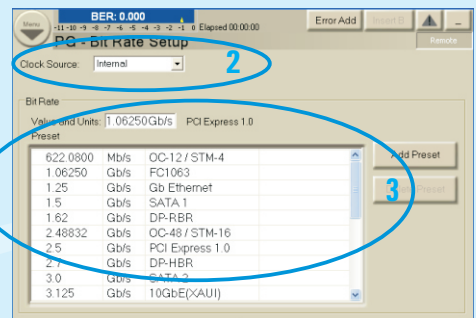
Menu

BER: 0.000

-11 -10 -9 -8 -7 -6 -5 -4 -3 -2 -1 0 Elapsed 00:00:00

PG - Bit Rate Setup

Error Add

Reset B

Remote

Clock Source: Internal

2

Bit Rate

Value and Units: 1.06250Gb/s PCI Express 1.0

Preset

| | | |
|---|---|---|
| 622.0800 | Mb/s | OC-12 / STM-4 |
| 1.06250 | Gb/s | FC1063 |
| 1.25 | Gb/s | Gb Ethernet |
| 1.5 | Gb/s | SATA 1 |
| 1.62 | Gb/s | DP-RBR |
| 2.48832 | Gb/s | OC-48 / STM-16 |
| 2.5 | Gb/s | PCI Express 1.0 |
| 2.7 | Gb/s | DP-HBR |
| 3.0 | Gb/s | SATA 2 |
| 3.125 | Gb/s | 10GbE(XAUI) |

Add Preset

3

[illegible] Preset